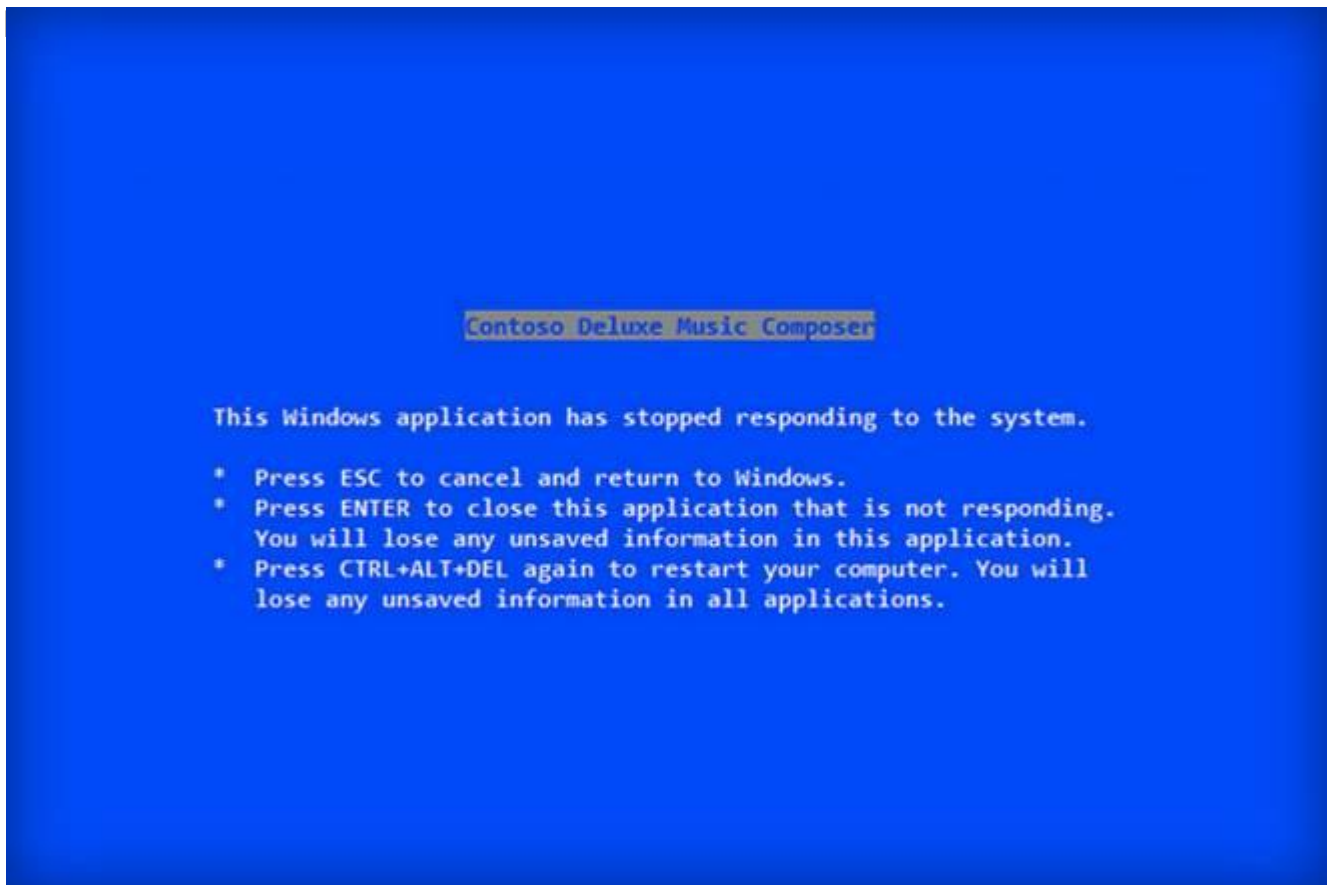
Contoso Deluxe Music Composer

This Windows application has stopped responding to the system.

* Press ESC to cancel and return to Windows.
* Press ENTER to close this application that is not responding. You will lose any unsaved information in this application.
* Press CTRL+ALT+DEL again to restart your computer. You will lose any unsaved information in all applications.